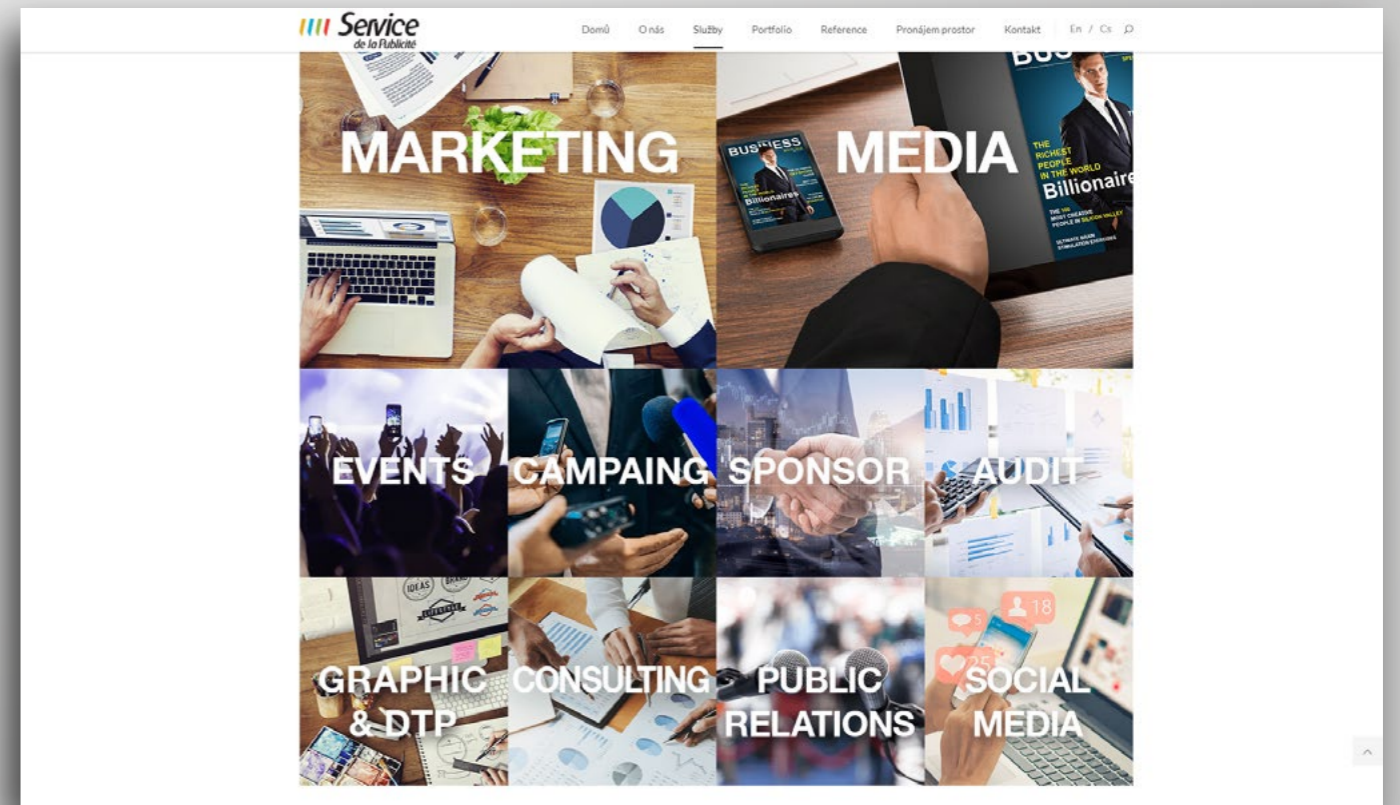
Service de la Publicité

Domů O nás Služby Portfolio Reference Pronájem prostor Kontakt En / Cs

MARKETING

MEDIA

BUSINESS

Billionaires

BUS

THE RICHEST PEOPLE IN THE WORLD

Billionaire

EVENTS

CAMPAING

SPONSOR

AUDIT

IDEAS

BRAND

GRAPHIC & DTP

CONSULTING

PUBLIC RELATIONS

18

5

25

SOCIAL MEDIA